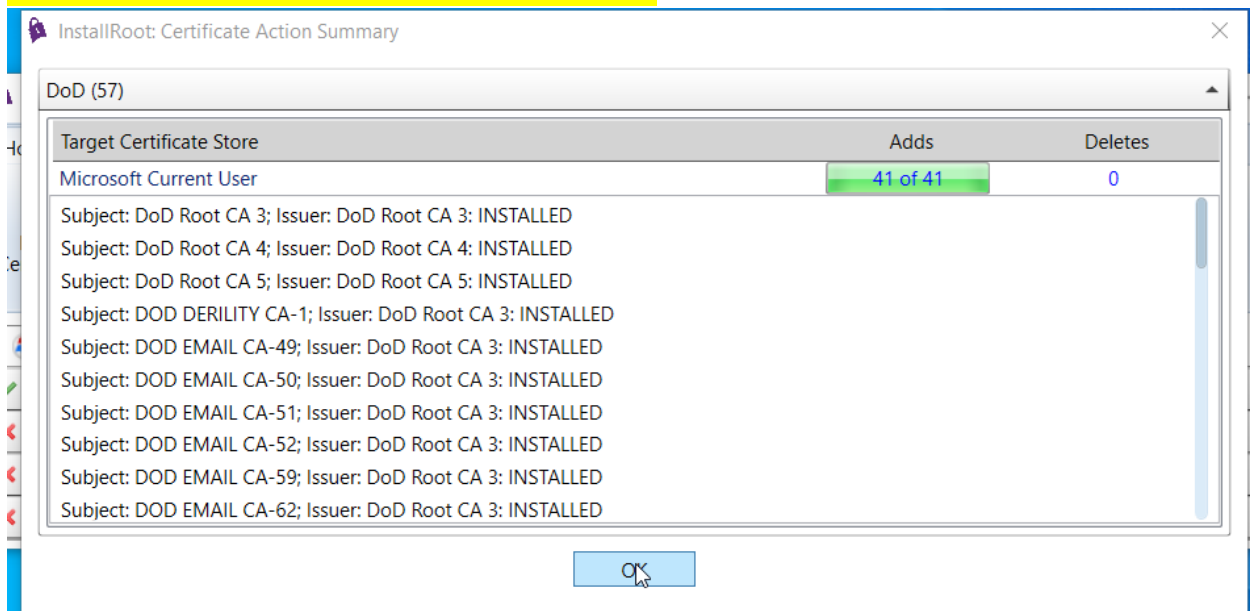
InstallRoot: Certificate Action Summary

DoD (57)

| Target Certificate Store | Adds | Deletes |
|---|---|---|
| Microsoft Current User | 41 of 41 | 0 |

Subject: DoD Root CA 3; Issuer: DoD Root CA 3: INSTALLED
Subject: DoD Root CA 4; Issuer: DoD Root CA 4: INSTALLED
Subject: DoD Root CA 5; Issuer: DoD Root CA 5: INSTALLED
Subject: DOD DERILITY CA-1; Issuer: DoD Root CA 3: INSTALLED
Subject: DOD EMAIL CA-49; Issuer: DoD Root CA 3: INSTALLED
Subject: DOD EMAIL CA-50; Issuer: DoD Root CA 3: INSTALLED
Subject: DOD EMAIL CA-51; Issuer: DoD Root CA 3: INSTALLED
Subject: DOD EMAIL CA-52; Issuer: DoD Root CA 3: INSTALLED
Subject: DOD EMAIL CA-59; Issuer: DoD Root CA 3: INSTALLED
Subject: DOD EMAIL CA-62; Issuer: DoD Root CA 3: INSTALLED

OK